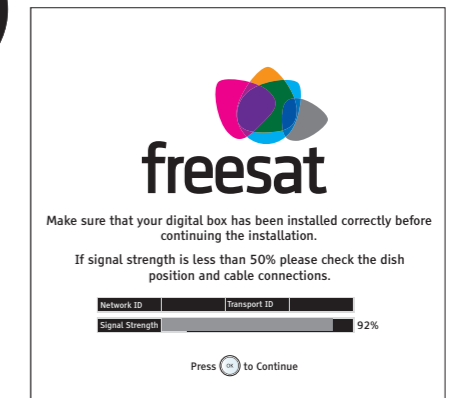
freesat

Make sure that your digital box has been installed correctly before continuing the installation.

If signal strength is less than 50% please check the dish position and cable connections.

| Network ID | | Transport ID | |
|---|---|---|---|

Signal Strength 92%

Press OK to Continue